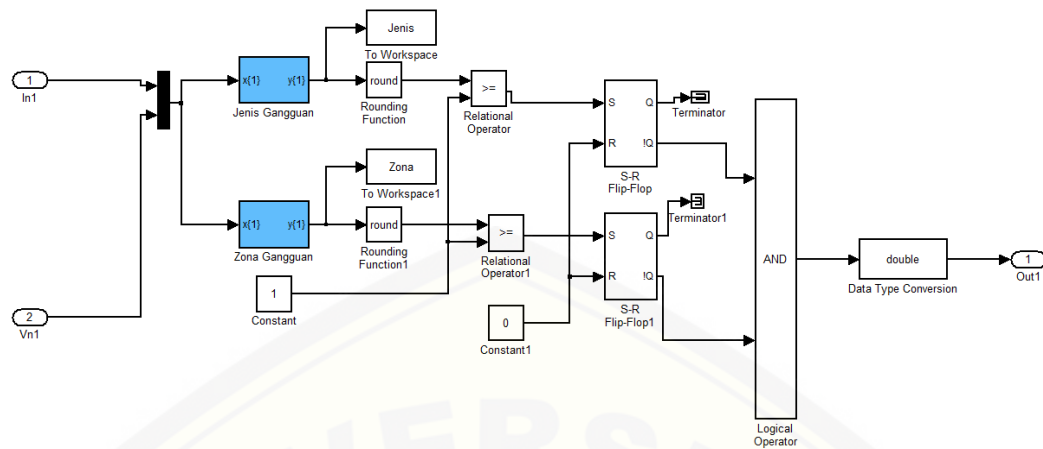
1
In1

2
Vn1

x{1} y{1}
Jenis Gangguan

x{1} y{1}
Zona Gangguan

Jenis
To Workspace

round
Rounding Function

Zona
To Workspace1

round
Rounding Function1

1
Constant

>=
Relational Operator

>=
Relational Operator1

0
Constant1

S Q
R !Q
S-R Flip-Flop

Terminator

S Q
R !Q
S-R Flip-Flop1

Terminator1

AND
Logical Operator

double
Data Type Conversion

1
Out1